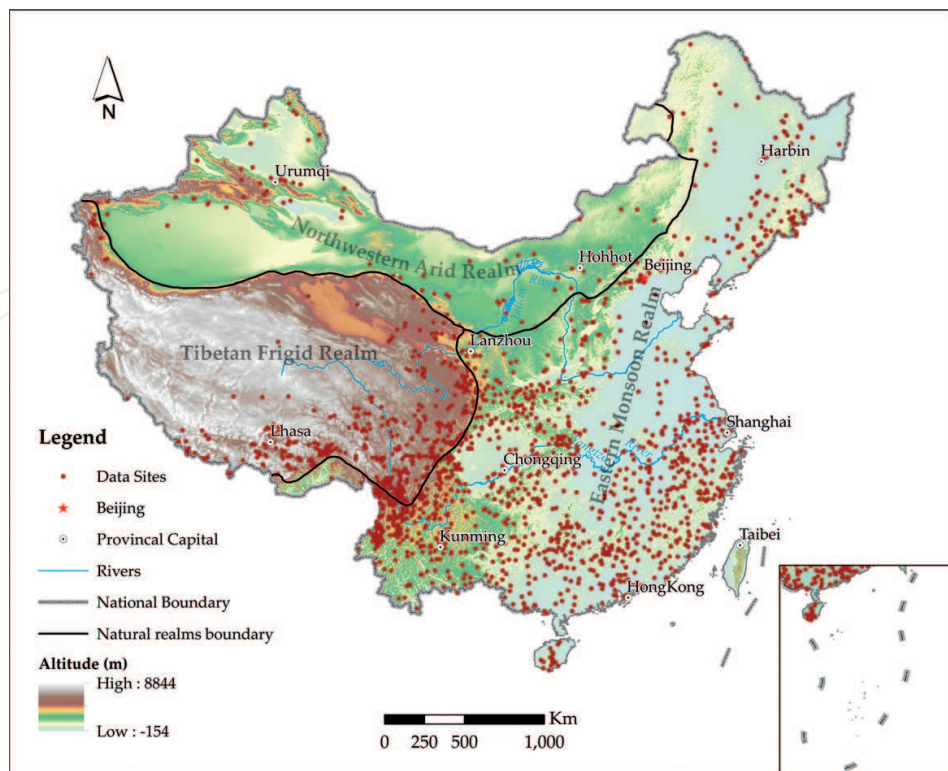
N

Urumqi
Harbin
Northwestern Arid Realm
Hohhot
Beijing
Yellow River
Lanzhou
Tibetan Frigid Realm
Eastern Monsoon Realm
Lhasa
Shanghai
Chongqing
Yangtze River
Kunming
Taibei
HongKong

Legend
Data Sites
Beijing
Provincal Capital
Rivers
National Boundary
Natural realms boundary
Altitude (m)
High : 8844
Low : -154

Km
0 250 500 1,000